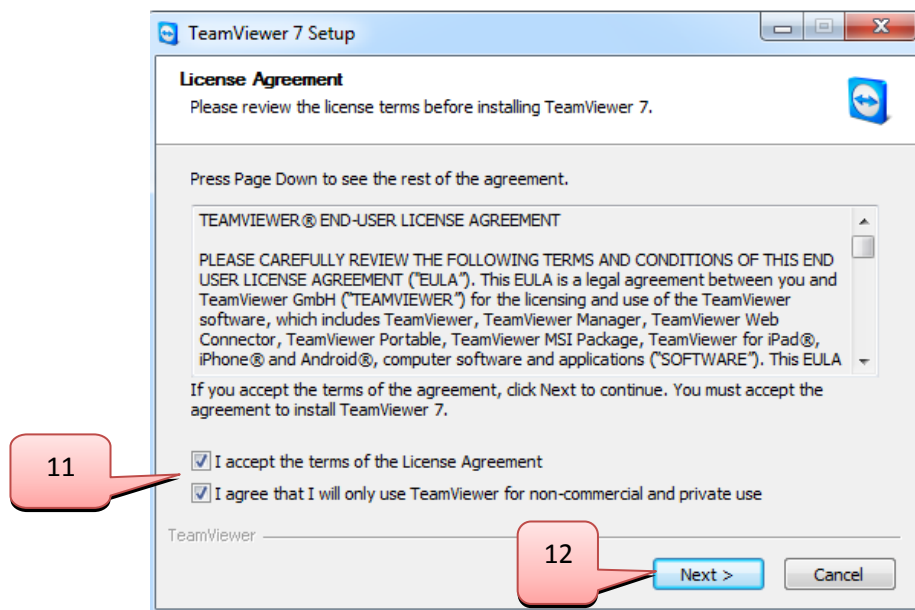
TeamViewer 7 Setup

License Agreement

Please review the license terms before installing TeamViewer 7.

Press Page Down to see the rest of the agreement.

TEAMVIEWER® END-USER LICENSE AGREEMENT

PLEASE CAREFULLY REVIEW THE FOLLOWING TERMS AND CONDITIONS OF THIS END USER LICENSE AGREEMENT ("EULA"). This EULA is a legal agreement between you and TeamViewer GmbH ("TEAMVIEWER") for the licensing and use of the TeamViewer software, which includes TeamViewer, TeamViewer Manager, TeamViewer Web Connector, TeamViewer Portable, TeamViewer MSI Package, TeamViewer for iPad®, iPhone® and Android®, computer software and applications ("SOFTWARE"). This EULA

If you accept the terms of the agreement, click Next to continue. You must accept the agreement to install TeamViewer 7.

11

I accept the terms of the License Agreement

I agree that I will only use TeamViewer for non-commercial and private use

TeamViewer

12

Next >

Cancel